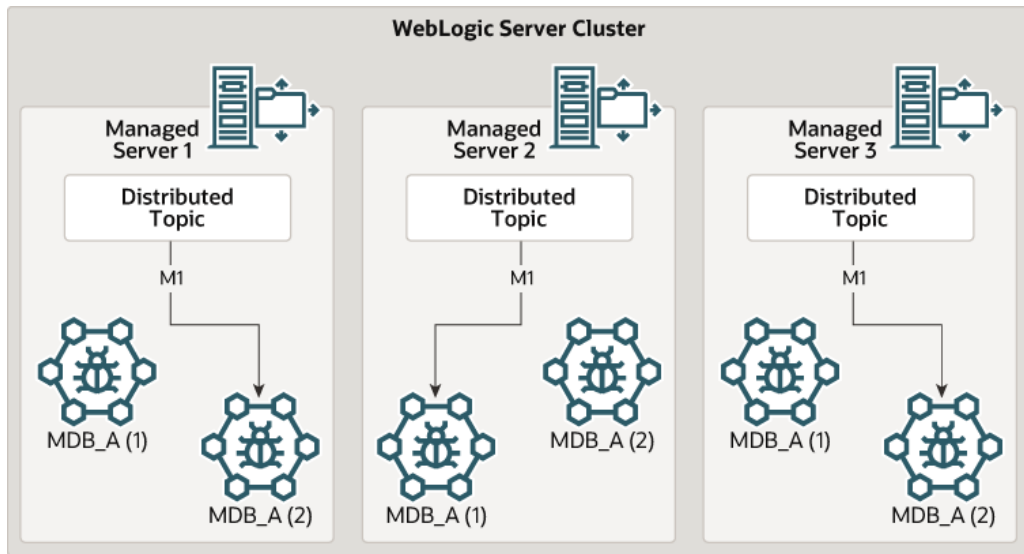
WebLogic Server Cluster

Managed Server 1

Distributed Topic

M1

MDB_A (1)

MDB_A (2)

Managed Server 2

Distributed Topic

M1

MDB_A (1)

MDB_A (2)

Managed Server 3

Distributed Topic

M1

MDB_A (1)

MDB_A (2)